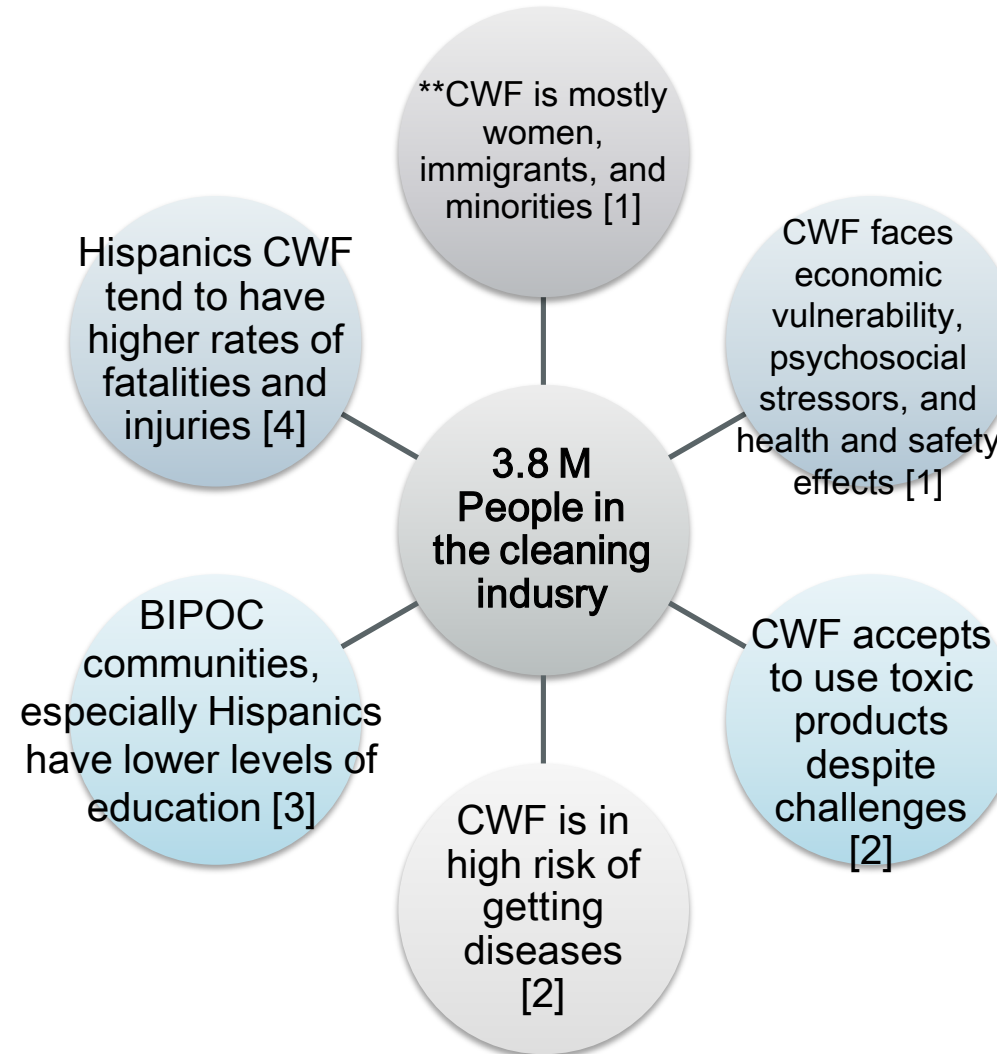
3.8 M People in the cleaning indusry

**CWF is mostly women, immigrants, and minorities [1]

CWF faces economic vulnerability, psychosocial stressors, and health and safety effects [1]

CWF accepts to use toxic products despite challenges [2]

CWF is in high risk of getting diseases [2]

BIPOC communities, especially Hispanics have lower levels of education [3]

Hispanics CWF tend to have higher rates of fatalities and injuries [4]